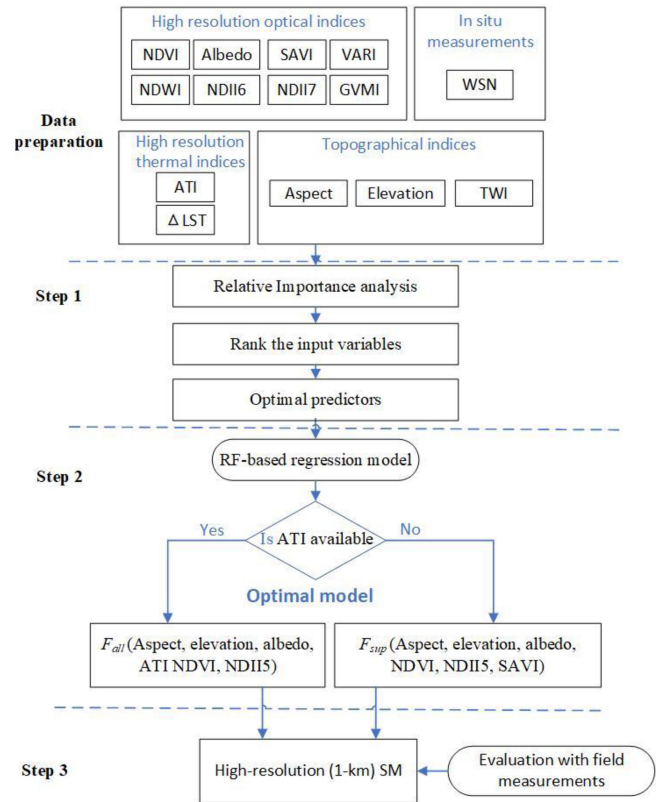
High resolution optical indices

NDVI Albedo SAVI VARI

NDWI NDII6 NDII7 GVMI

In situ measurements

WSN

Data preparation

High resolution thermal indices

ATI

Δ LST

Topographical indices

Aspect Elevation TWI

Step 1

Relative Importance analysis

Rank the input variables

Optimal predictors

Step 2

RF-based regression model

Yes

Is ATI available

No

Optimal model

$F_{all}$ (Aspect, elevation, albedo, ATI NDVI, NDII5)

$F_{sup}$ (Aspect, elevation, albedo, NDVI, NDII5, SAVI)

Step 3

High-resolution (1-km) SM

Evaluation with field measurements